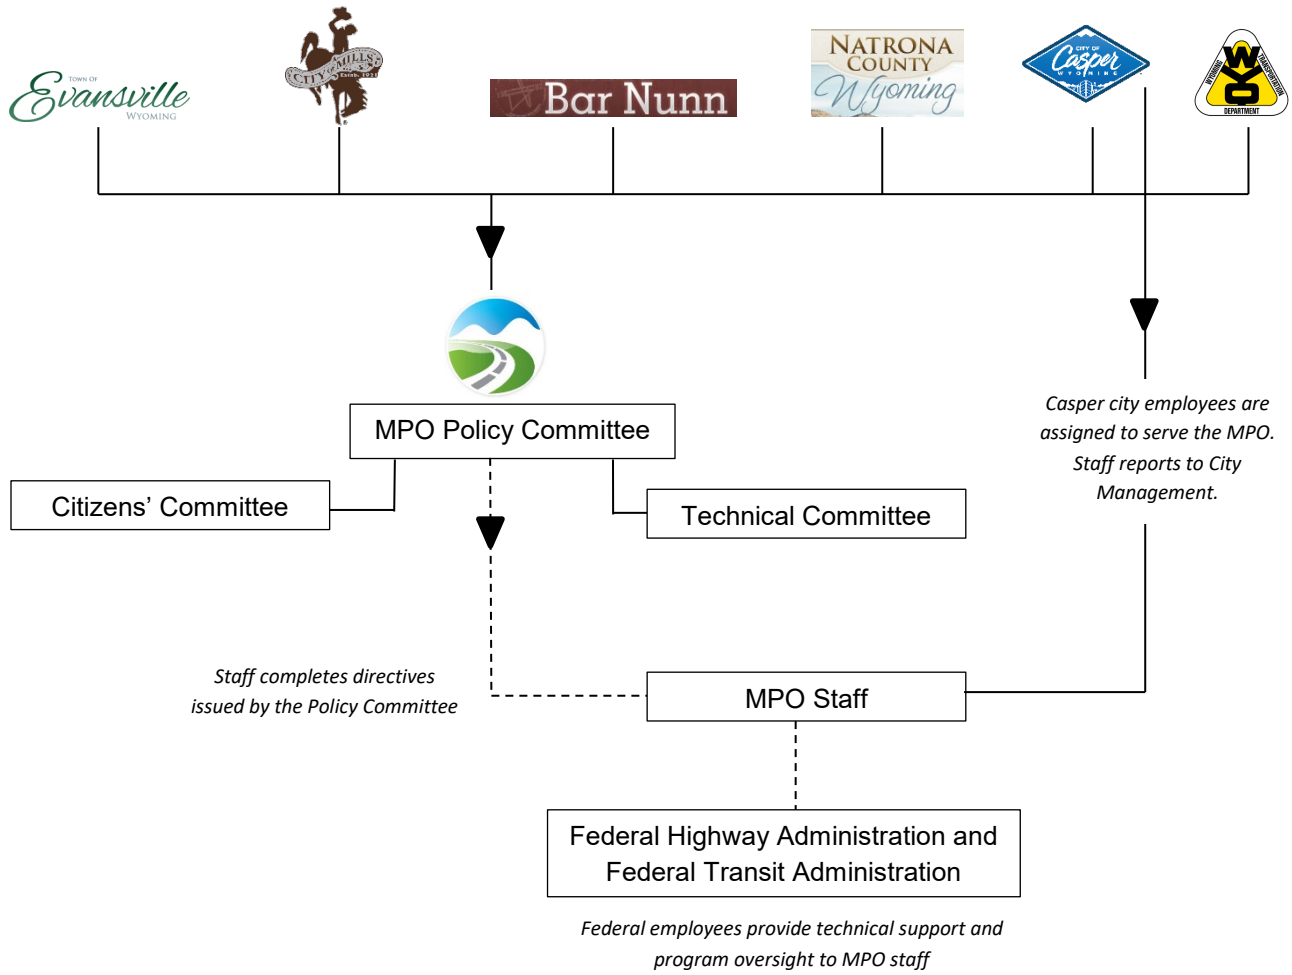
Town of Evansville Wyoming

City of Mills Estab. 1921

Bar Nunn

Natrona County Wyoming

City of Casper Wyoming

Wyoming Transportation Department WYO

MPO Policy Committee

Citizens' Committee

Technical Committee

Casper city employees are assigned to serve the MPO. Staff reports to City Management.

Staff completes directives issued by the Policy Committee

MPO Staff

Federal Highway Administration and Federal Transit Administration

Federal employees provide technical support and program oversight to MPO staff